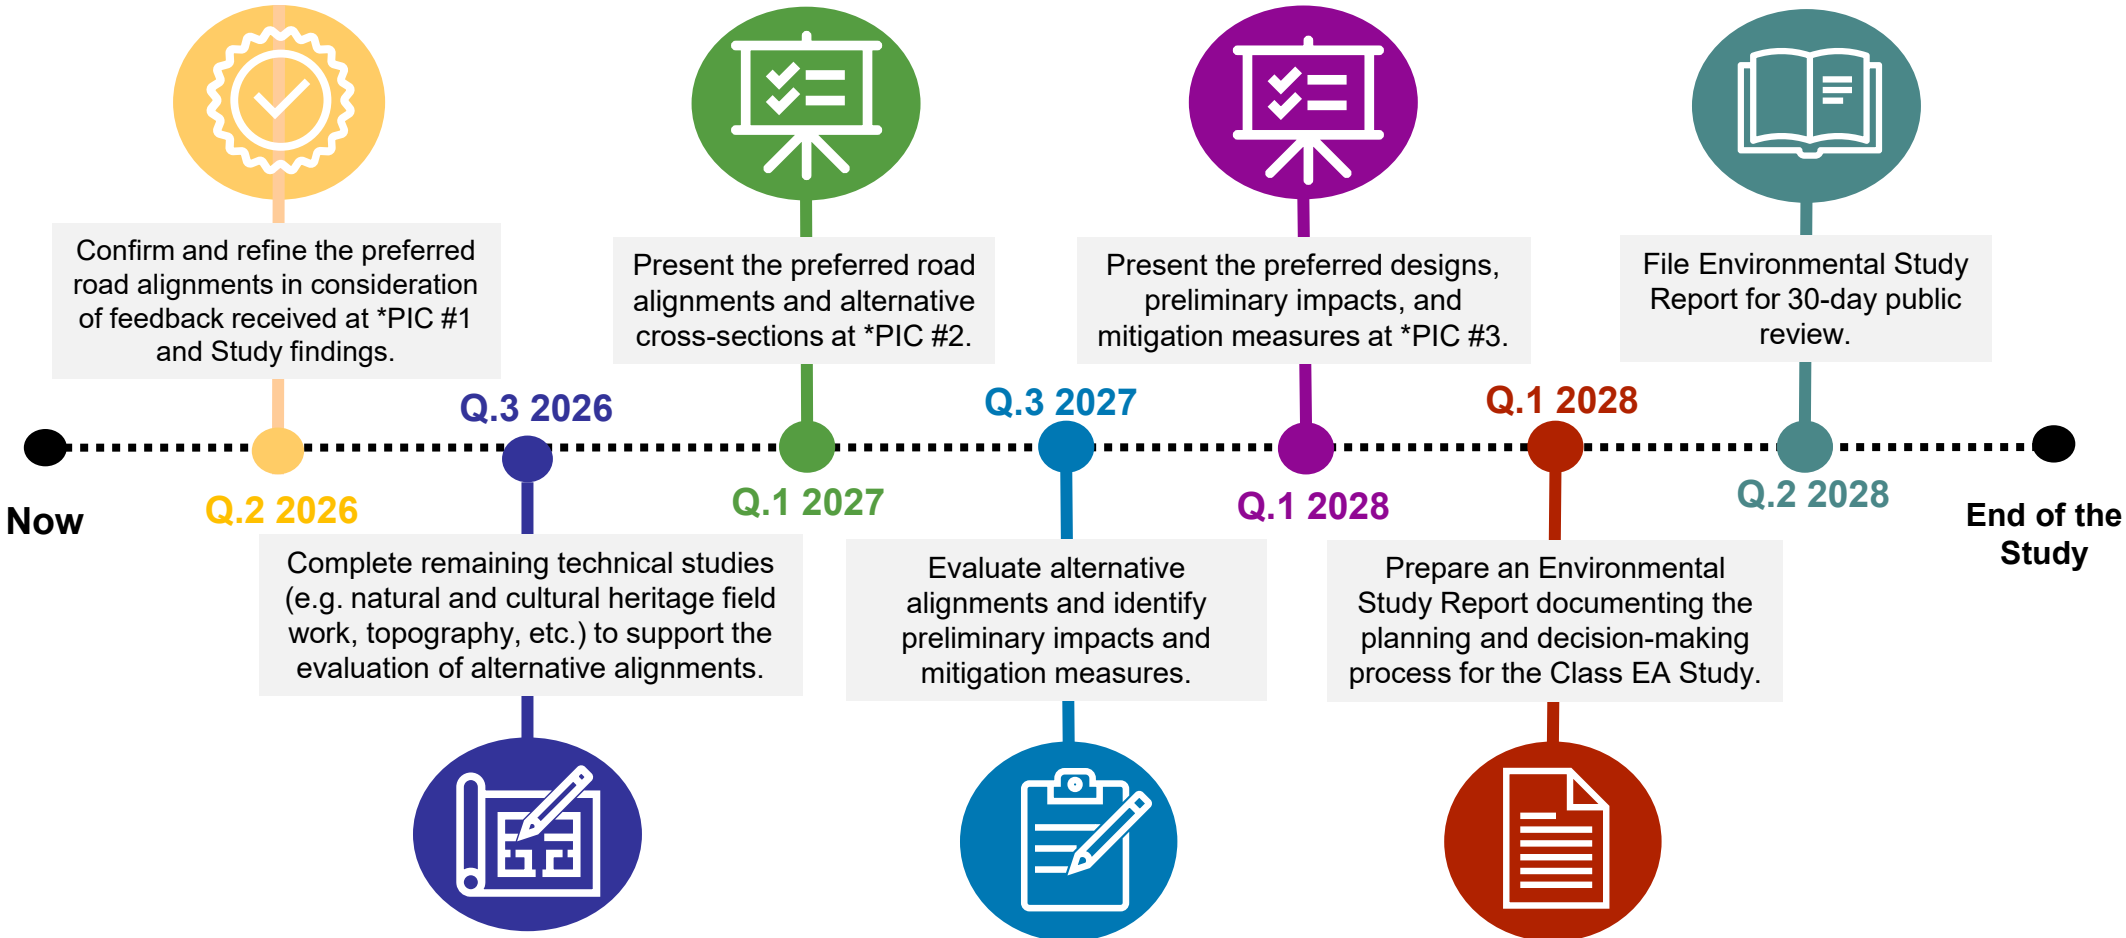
Confirm and refine the preferred road alignments in consideration of feedback received at *PIC #1 and Study findings.

Present the preferred road alignments and alternative cross-sections at *PIC #2.

Present the preferred designs, preliminary impacts, and mitigation measures at *PIC #3.

File Environmental Study Report for 30-day public review.

Q.3 2026

Q.3 2027

Q.1 2028

Now

Q.2 2026

Q.1 2027

Q.1 2028

Q.2 2028

End of the Study

Complete remaining technical studies (e.g. natural and cultural heritage field work, topography, etc.) to support the evaluation of alternative alignments.

Evaluate alternative alignments and identify preliminary impacts and mitigation measures.

Prepare an Environmental Study Report documenting the planning and decision-making process for the Class EA Study.